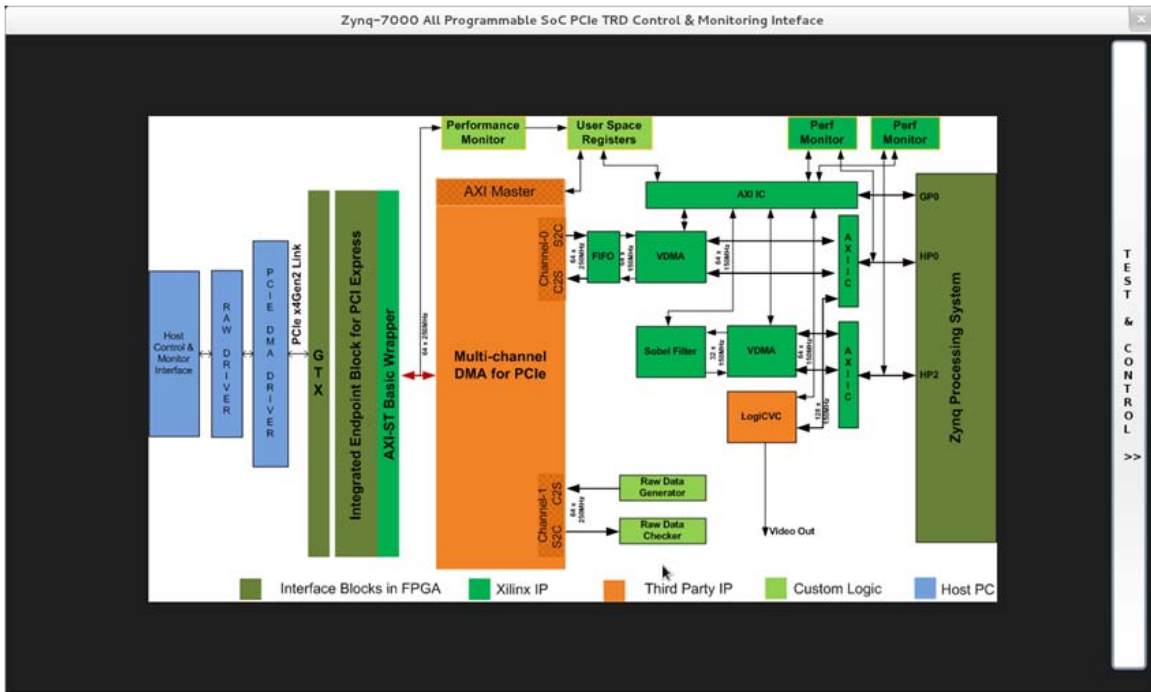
Zynq-7000 All Programmable SoC PCIe TRD Control & Monitoring Inteface

Performance Monitor

User Space Registers

Perf Monitor

Perf Monitor

AXI Master

AXI IC

GP0

Channel-0

S2C

C2S

FIFO

64 x 150MHz

VDMA

64 x 150MHz

AXI IC

HP0

Host Control & Monitor Interface

RAW DRIVER

PCIE DMA DRIVER

PCIe x4Gen2 Link

GTX

Integrated Endpoint Block for PCI Express

AXI-ST Basic Wrapper

64 x 250MHz

Multi-channel DMA for PCIe

Sobel Filter

32 x 150MHz

VDMA

64 x 150MHz

AXI IC

HP2

LogiCVC

128 x 150MHz

Zynq Processing System

Channel-1

C2S

S2C

64 x 250MHz

Raw Data Generator

Raw Data Checker

Video Out

Interface Blocks in FPGA

Xilinx IP

Third Party IP

Custom Logic

Host PC

TEST & CONTROL >>